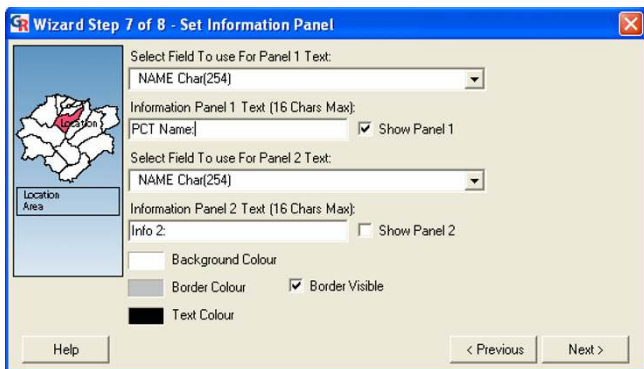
GR Wizard Step 7 of 8 - Set Information Panel

Location

Location
Area

Select Field To use For Panel 1 Text:

NAME Char(254)

Information Panel 1 Text (16 Chars Max):

PCT Name:

Show Panel 1

Select Field To use For Panel 2 Text:

NAME Char(254)

Information Panel 2 Text (16 Chars Max):

Info 2:

Show Panel 2

Background Colour

Border Colour

Border Visible

Text Colour

Help

< Previous

Next >